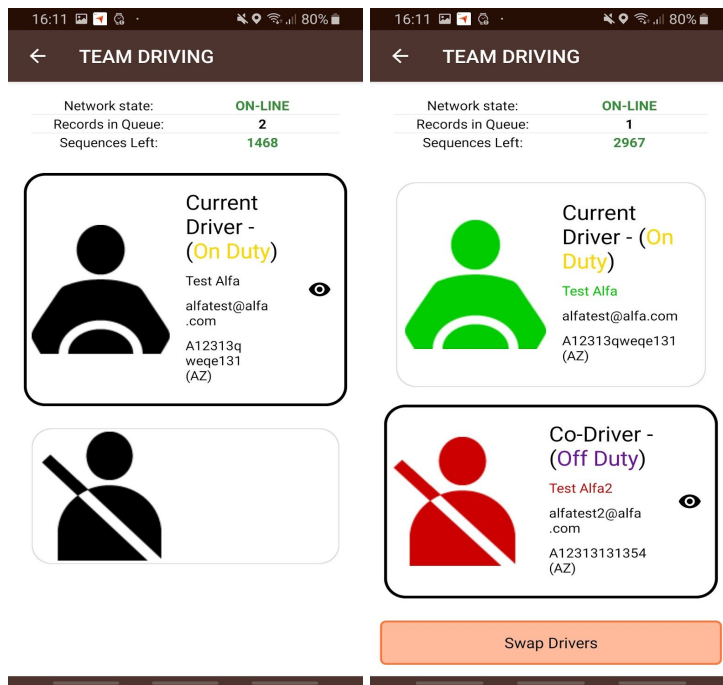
16:11 80%

TEAM DRIVING

| Network state: | ON-LINE |
|---|---|
| Records in Queue: | 2 |
| Sequences Left: | 1468 |

Current Driver - (On Duty)

Test Alfa

alfatest@alfa.com

A12313qweqe131 (AZ)

16:11 80%

TEAM DRIVING

| Network state: | ON-LINE |
|---|---|
| Records in Queue: | 1 |
| Sequences Left: | 2967 |

Current Driver - (On Duty)

Test Alfa

alfatest@alfa.com

A12313qweqe131 (AZ)

Co-Driver - (Off Duty)

Test Alfa2

alfatest2@alfa.com

A12313131354 (AZ)

Swap Drivers